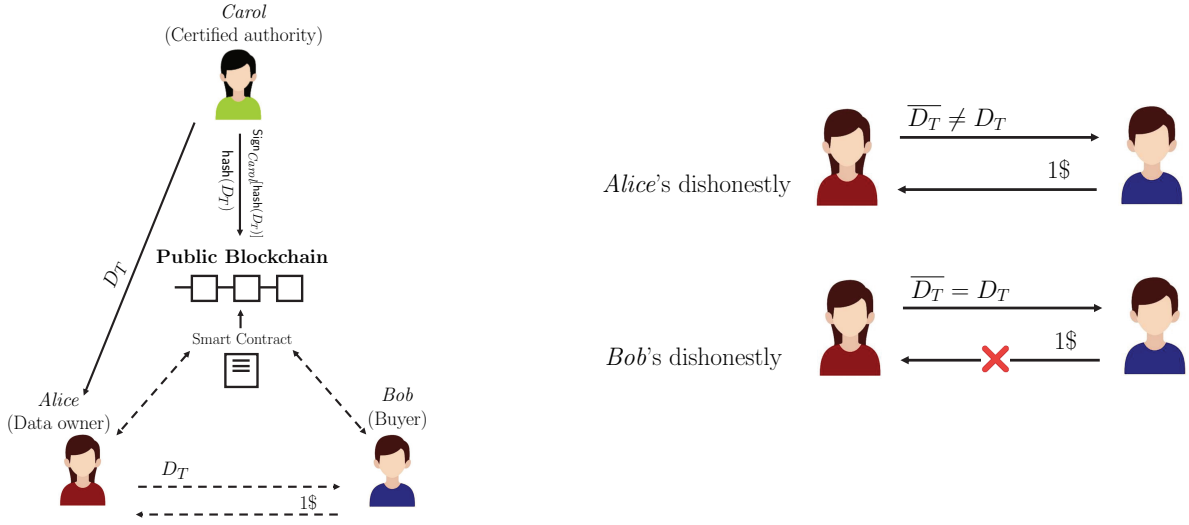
*Carol*
(Certified authority)

$\mathsf{Sign}_{Carol}[\mathsf{hash}(D_T)]$

$\mathsf{hash}(D_T)$

$D_T$

**Public Blockchain**

Smart Contract

*Alice*
(Data owner)

*Bob*
(Buyer)

$D_T$

1\$

*Alice*'s dishonestly

$\overline{D_T} \neq D_T$

1\$

*Bob*'s dishonestly

$\overline{D_T} = D_T$

1\$